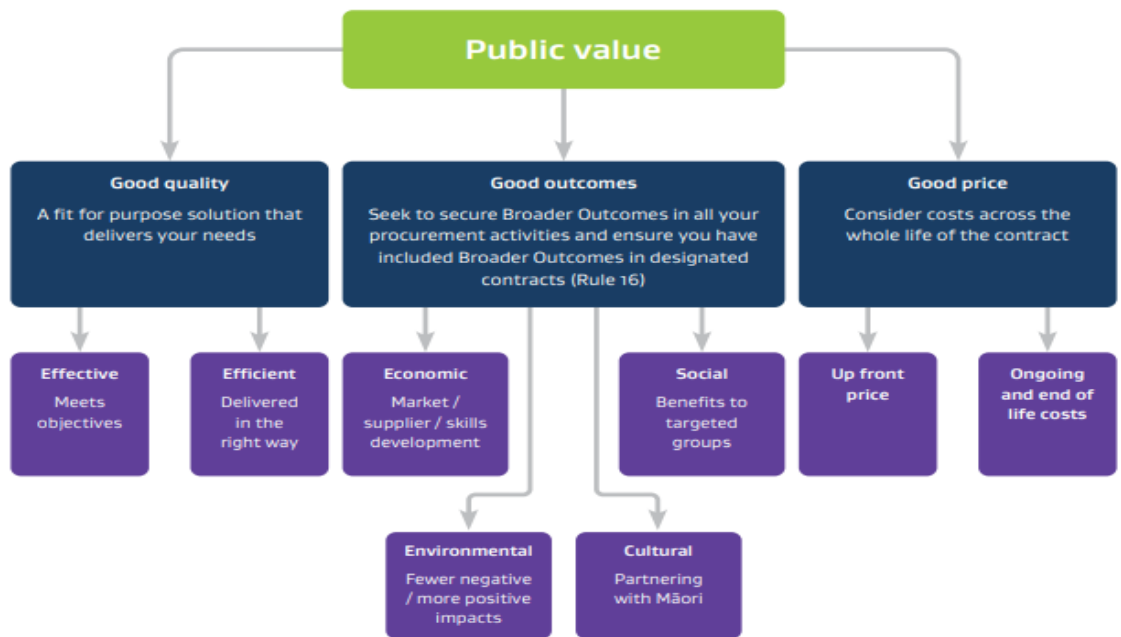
Public value

Good quality
A fit for purpose solution that delivers your needs

Good outcomes
Seek to secure Broader Outcomes in all your procurement activities and ensure you have included Broader Outcomes in designated contracts (Rule 16)

Good price
Consider costs across the whole life of the contract

Effective
Meets objectives

Efficient
Delivered in the right way

Economic
Market / supplier / skills development

Social
Benefits to targeted groups

Up front price

Ongoing and end of life costs

Environmental
Fewer negative / more positive impacts

Cultural
Partnering with Māori